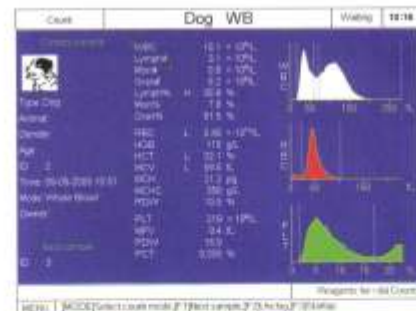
Count | Dog WB | Waiting | 10:16

Type Dog
Animal
Gender
Age
ID 2
Time 09-05-2005 10:51
Mode Whole Blood
Doctor

ID 2

WBC 10.1 × 10⁹/L
Lymph# 2.1 × 10⁹/L
Mon# 0.8 × 10⁹/L
Gran# 7.2 × 10⁹/L
Lymph% H 20.6 %
Mon% 7.8 %
Gran% 71.6 %

RBC L 3.90 × 10¹²/L
HGB 115 g/L
HCT L 32.1 %
MCV 84.5 fL
MCH 27.2 pg
MCHC 356 g/L
RDW 10.5 %

PLT 319 × 10⁹/L
MPV 8.4 fL
PDW 15.3
PCT 0.266 %

W B C
R B C
P L T

Reagents for : 64 Counts

MENU | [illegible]